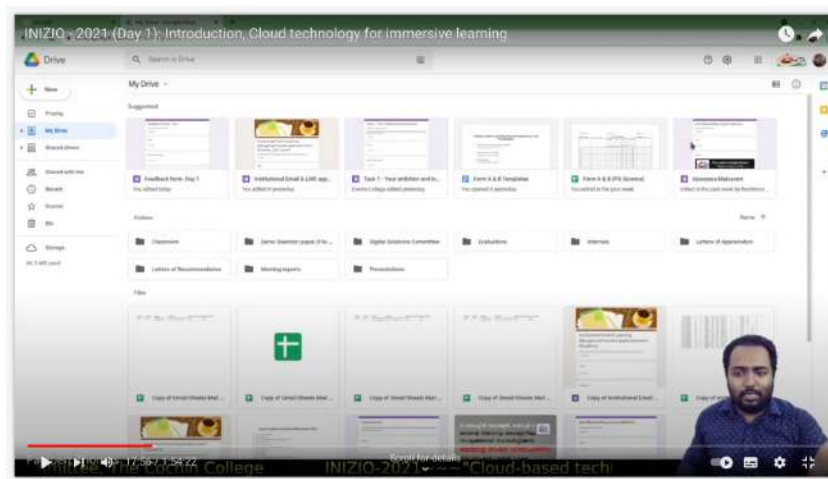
INIZIO - 2021 (Day 1): Introduction, Cloud technology for immersive learning

Drive

Search in Drive

New

Priority

My Drive

Shared drives

Shared with me

Recent

Starred

Bin

Storage

My Drive

Suggested

Feedback form - Day 1

Institutional Email & LMS app...

Task 1 - Your ambition and to...

Form II & III Templates

Form II & III (PG Science)

Sponsors Makeover

Folders

Name

Classroom

Demo Question paper (File...

Digital Solutions Committee

Evaluations

Internals

Letters of Appreciation

Letters of Recommendation

Meeting reports

Presentations

Files

Copy of Gmail Sheets Mail...

Copy of Gmail Sheets Mail...

Copy of Gmail Sheets Mail...

Copy of Gmail Sheets Mail...

Copy of Institutional Email...

Copy of

17:56 / 1:54:22

Scroll for details

The Cochin College

INIZIO-2021 "Cloud-based tech